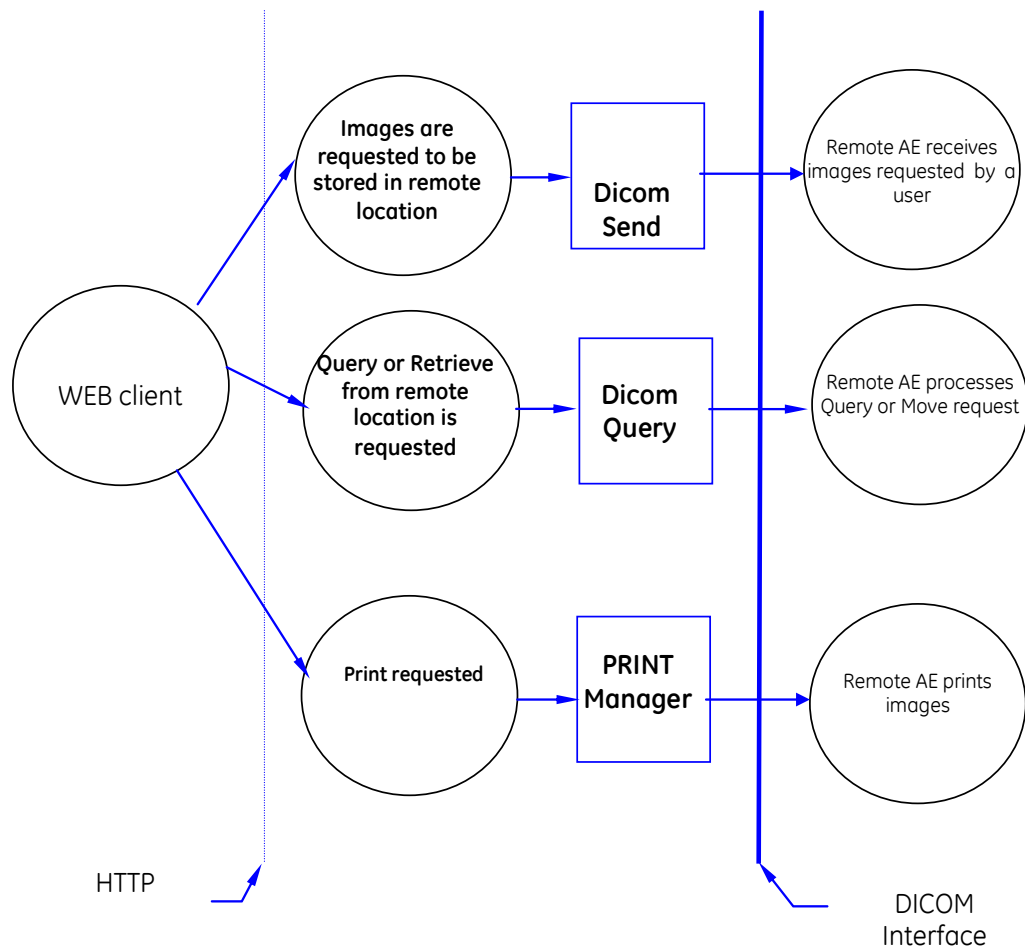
WEB client

Images are requested to be stored in remote location

Dicom Send

Remote AE receives images requested by a user

Query or Retrieve from remote location is requested

Dicom Query

Remote AE processes Query or Move request

Print requested

PRINT Manager

Remote AE prints images

HTTP

DICOM Interface